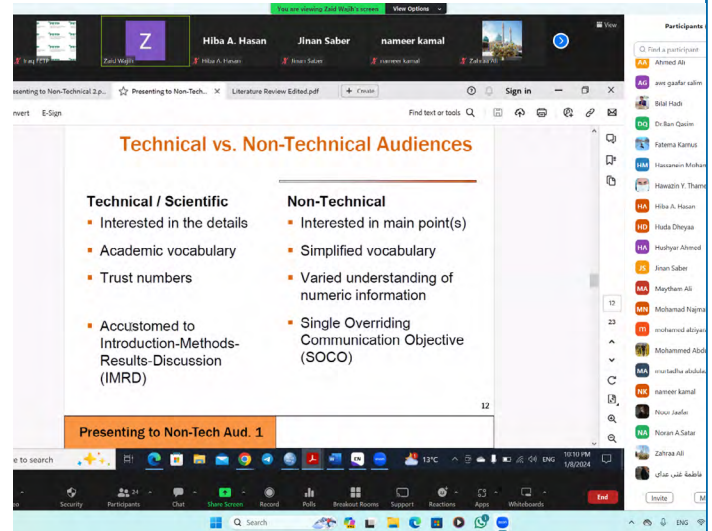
You are viewing Zaid Wajih's screen View Options

View

Participants

Iraq FETP Zaid Wajih Hiba A. Hasan Jinan Saber nameer kamal Hiba A. Hasan Jinan Saber nameer kamal Zahraa Ali

esenting to Non-Technical 2.p... Presenting to Non-Tech Aud... × Literature Review Edited.pdf + Create Sign in

nvert E-Sign Find text or tools

Technical vs. Non-Technical Audiences

Technical / Scientific
- Interested in the details
- Academic vocabulary
- Trust numbers
- Accustomed to Introduction-Methods-Results-Discussion (IMRD)

Non-Technical
- Interested in main point(s)
- Simplified vocabulary
- Varied understanding of numeric information
- Single Overriding Communication Objective (SOCO)

12

Presenting to Non-Tech Aud. 1

17
23

e to search 13°C ENG 10:10 PM 1/8/2024

Find a participant
Ahmed Ali
aws gaafar salim
Bilal Hadi
Dr.Ban Qasim
Fatema Kamus
Hassanein Moham
Hawazin Y. Thame
Hiba A. Hasan
Huda Dheyaa
Hushyar Ahmed
Jinan Saber
Maytham Ali
Mohamad Najma
mohamed alzi
Mohammed Abd
murtadha abdula
nameer kamal
Noor Jaafar
Noran A.Satar
Zahraa Ali
فاطمة غني عداي

Invite

Security Participants 24 Chat Share Screen Record Polls Breakout Rooms Support Reactions Apps Whiteboards End

Search ENG